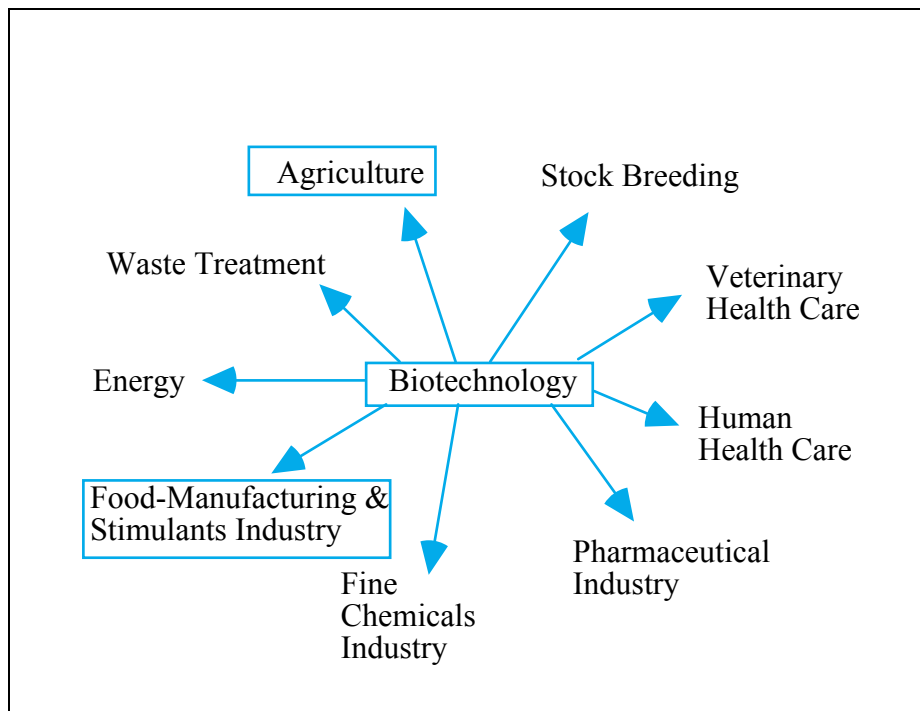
Agriculture

Stock Breeding

Waste Treatment

Veterinary Health Care

Energy

Biotechnology

Human Health Care

Food-Manufacturing & Stimulants Industry

Pharmaceutical Industry

Fine Chemicals Industry